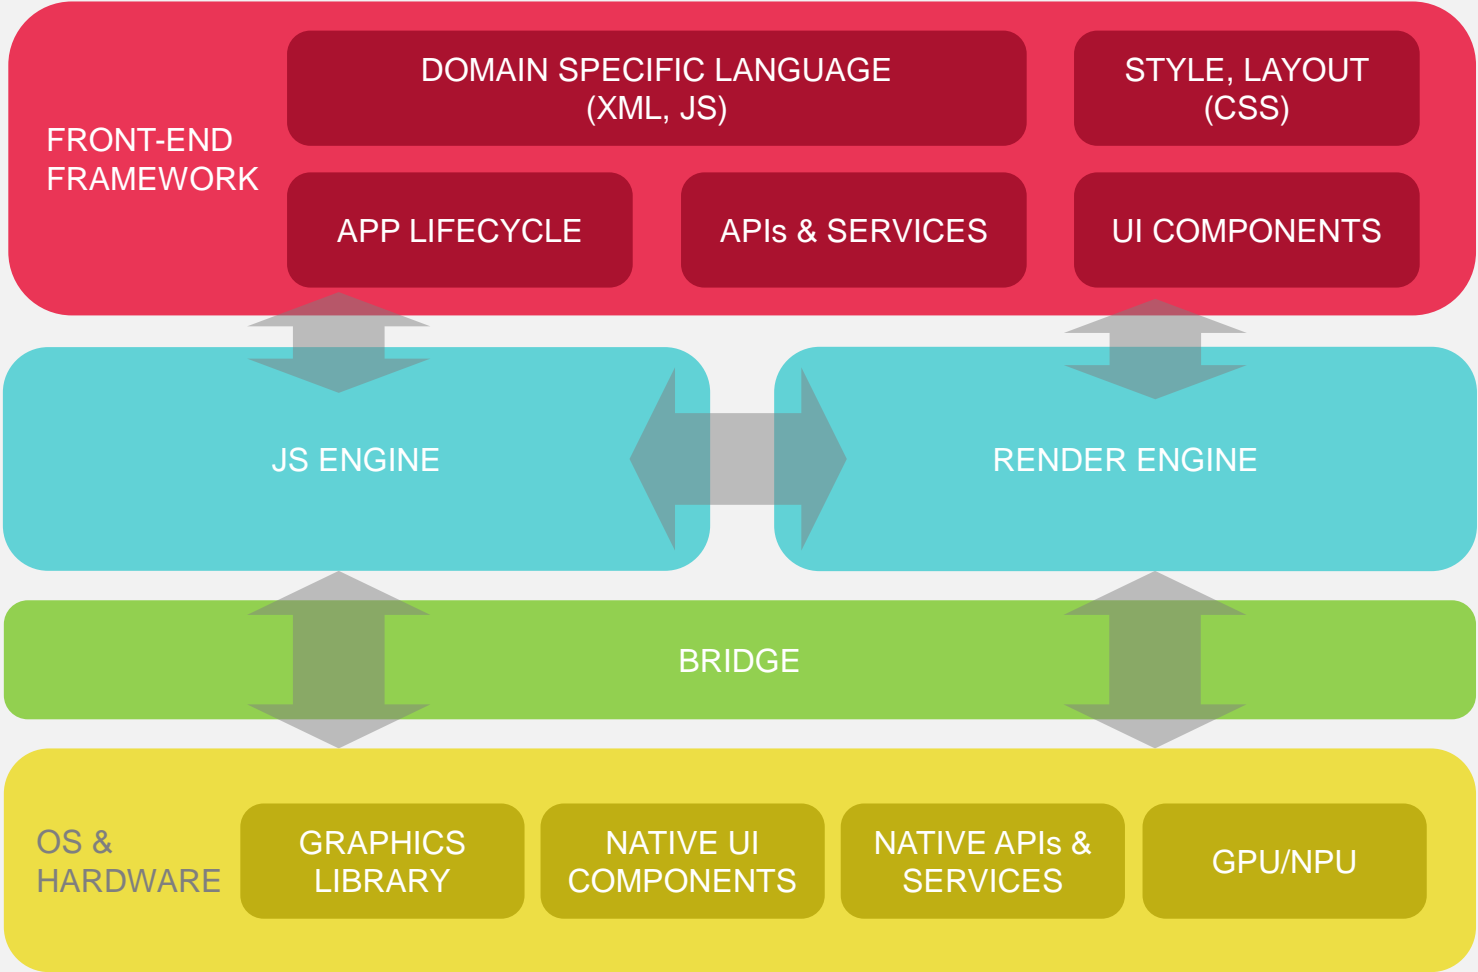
FRONT-END FRAMEWORK

DOMAIN SPECIFIC LANGUAGE (XML, JS)

STYLE, LAYOUT (CSS)

APP LIFECYCLE

APIs & SERVICES

UI COMPONENTS

JS ENGINE

RENDER ENGINE

BRIDGE

OS & HARDWARE

GRAPHICS LIBRARY

NATIVE UI COMPONENTS

NATIVE APIs & SERVICES

GPU/NPU